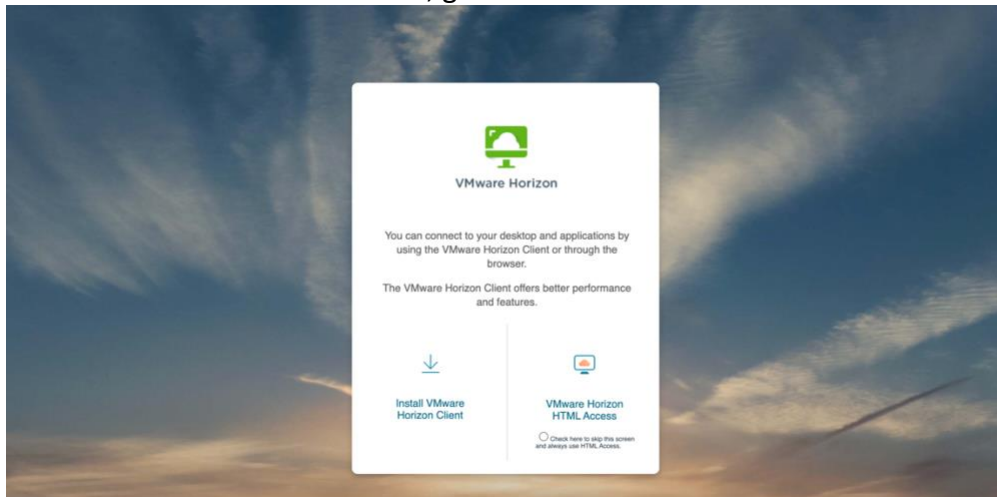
VMware Horizon

You can connect to your desktop and applications by using the VMware Horizon Client or through the browser.

The VMware Horizon Client offers better performance and features.

Install VMware Horizon Client

VMware Horizon HTML Access

Check here to skip this screen and always use HTML Access.